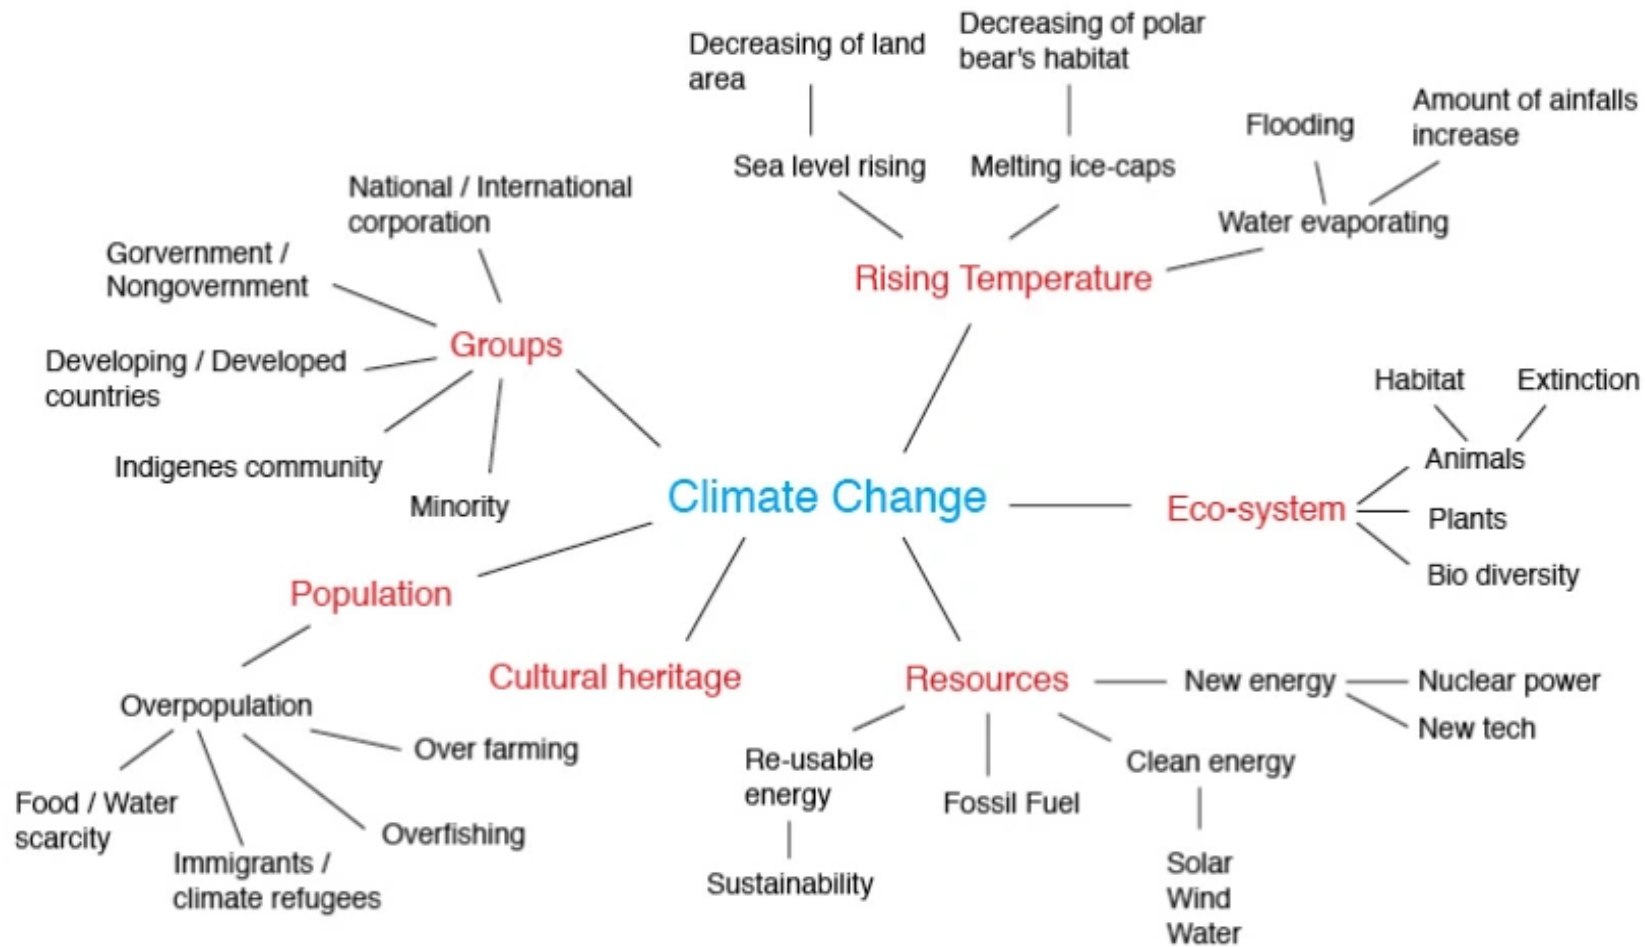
Decreasing of land area

Decreasing of polar bear's habitat

Flooding

Amount of ainfalls increase

Sea level rising

Melting ice-caps

Water evaporating

National / International corporation

Gorvernment / Nongovernment

Rising Temperature

Groups

Developing / Developed countries

Habitat

Extinction

Indigenes community

Animals

Minority

Climate Change

Eco-system

Plants

Bio diversity

Population

Cultural heritage

Resources

New energy

Nuclear power

New tech

Overpopulation

Over farming

Re-usable energy

Fossil Fuel

Clean energy

Food / Water scarcity

Overfishing

Immigrants / climate refugees

Sustainability

Solar
Wind
Water